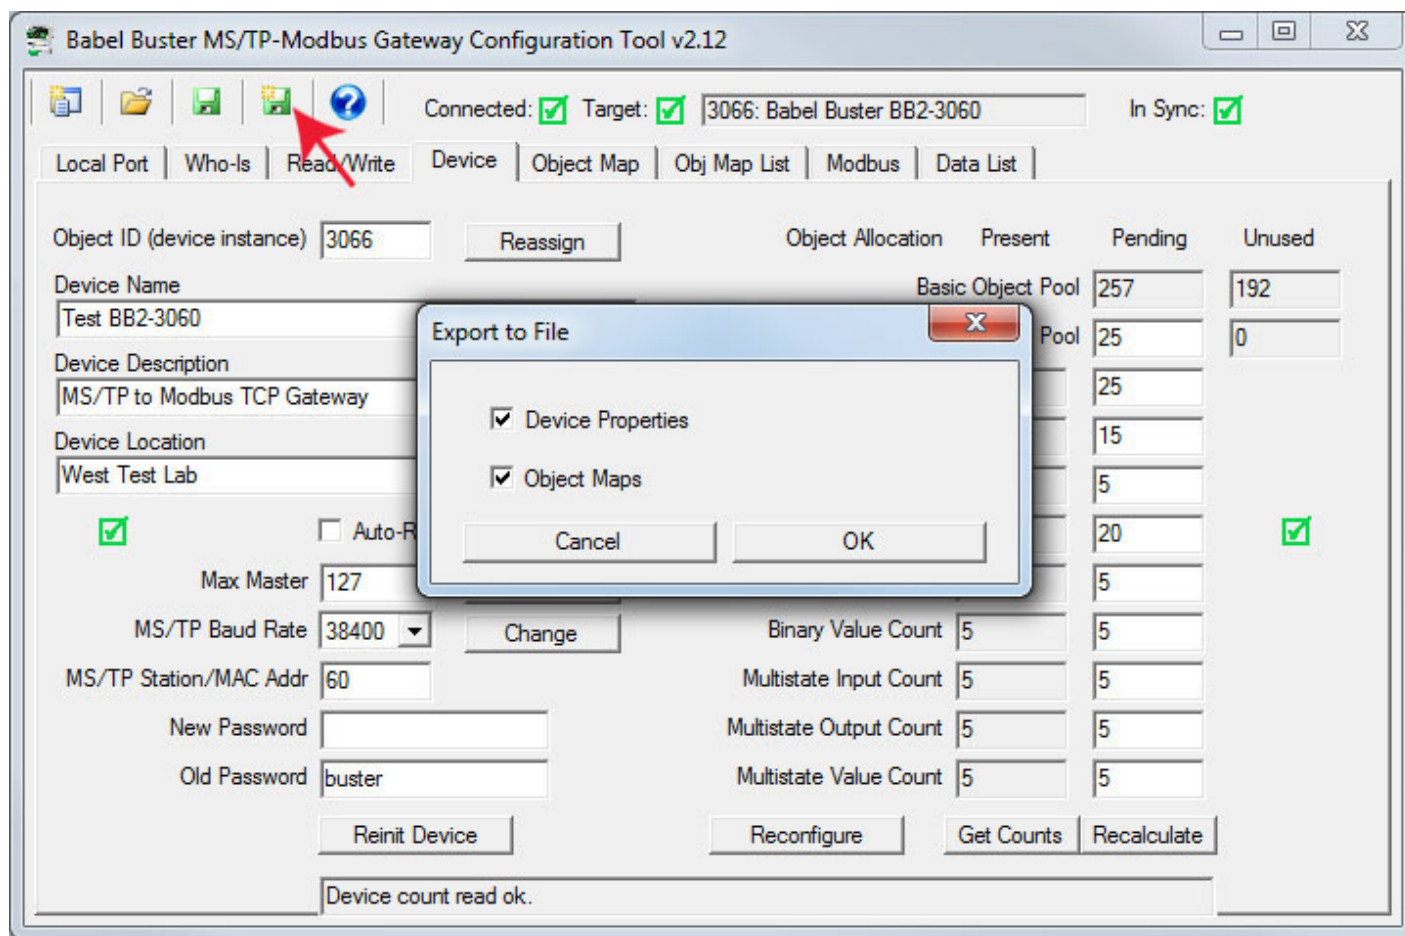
Babel Buster MS/TP-Modbus Gateway Configuration Tool v2.12

Connected: Target: 3066: Babel Buster BB2-3060 In Sync:

Local Port | Who-Is | Read/Write | Device | Object Map | Obj Map List | Modbus | Data List

Object ID (device instance) 3066 Reassign

Object Allocation Present Pending Unused

Device Name
Test BB2-3060

Basic Object Pool 257 192

Pool 25 0

Device Description
MS/TP to Modbus TCP Gateway

25

15

Device Location
West Test Lab

5

Auto-R

20

Max Master 127

5

MS/TP Baud Rate 38400 Change

Binary Value Count 5 5

MS/TP Station/MAC Addr 60

Multistate Input Count 5 5

New Password

Multistate Output Count 5 5

Old Password buster

Multistate Value Count 5 5

Reinit Device Reconfigure Get Counts Recalculate

Device count read ok.

Export to File

Device Properties

Object Maps

Cancel OK